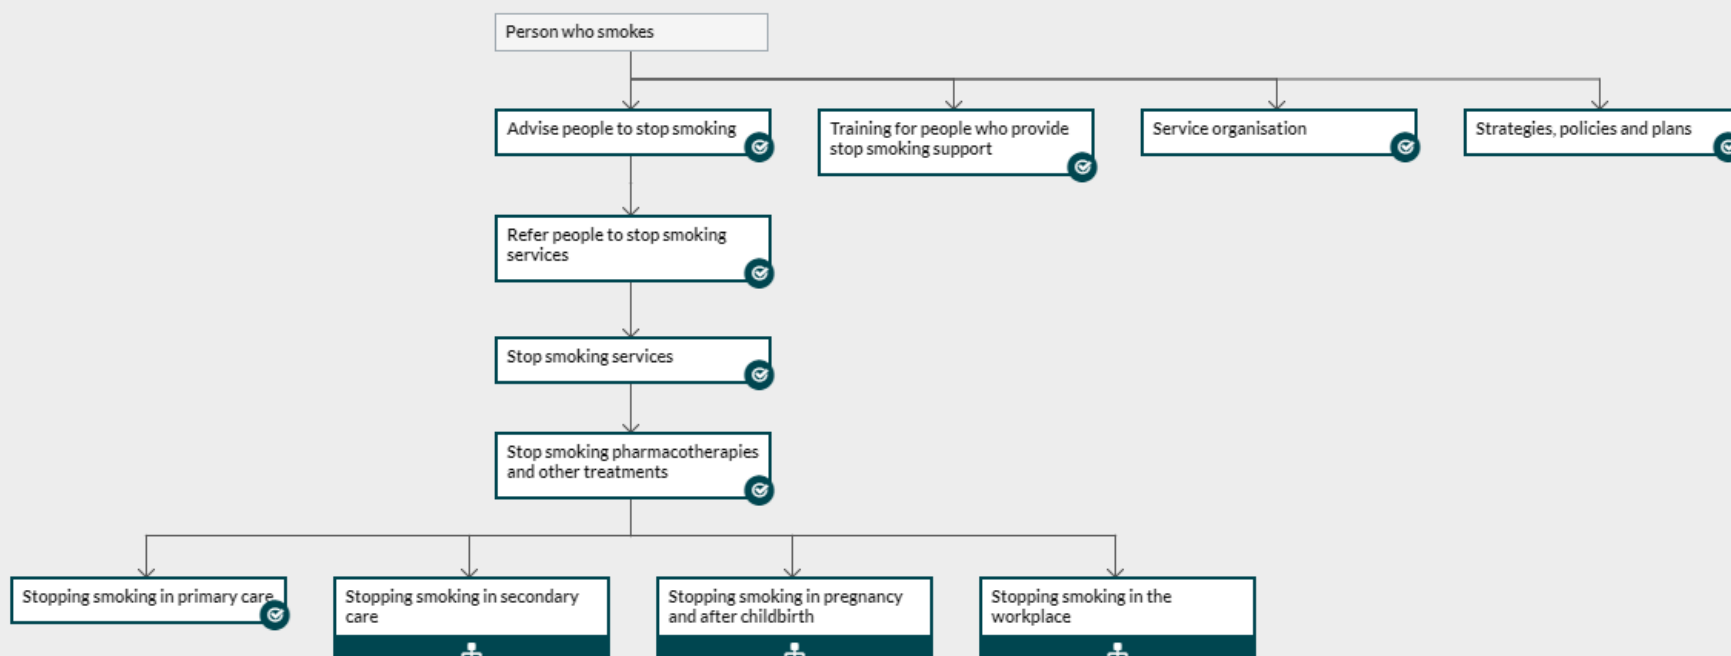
Person who smokes

Advise people to stop smoking

Training for people who provide stop smoking support

Service organisation

Strategies, policies and plans

Refer people to stop smoking services

Stop smoking services

Stop smoking pharmacotherapies and other treatments

Stopping smoking in primary care

Stopping smoking in secondary care

Stopping smoking in pregnancy and after childbirth

Stopping smoking in the workplace